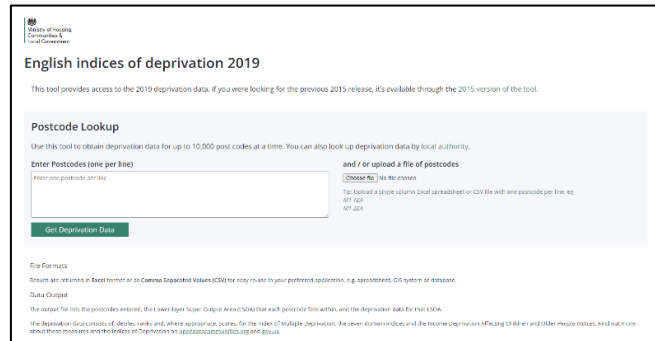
Ministry of Housing, Communities & Local Government

English indices of deprivation 2019

This tool provides access to the 2019 deprivation data. If you were looking for the previous 2015 release, it's available through the 2015 version of the tool.

Postcode Lookup

Use this tool to obtain deprivation data for up to 10,000 post codes at a time. You can also look up deprivation data by local authority.

Enter Postcodes (one per line)

Enter one postcode per line

and / or upload a file of postcodes

Choose file No file chosen

Tip: Upload a single column Excel spreadsheet or CSV file with one postcode per line, eg
M1 7ZA
M1 2EA

Get Deprivation Data

File Formats

Results are returned in Excel format or as Comma Separated Values (CSV) for easy re-use in your preferred application, e.g. spreadsheet, GIS system or database.

Data Output

The output file lists the postcodes entered, the Lower-layer Super Output Area (LSOA) that each postcode falls within, and the deprivation data for that LSOA.

The deprivation data consists of deciles, ranks and, where appropriate, scores, for the Index of Multiple Deprivation, the seven domain indices and the Income Deprivation Affecting Children and Older People Indices. Find out more about these measures and the Indices of Deprivation on opendatacommunities.org and gov.uk.